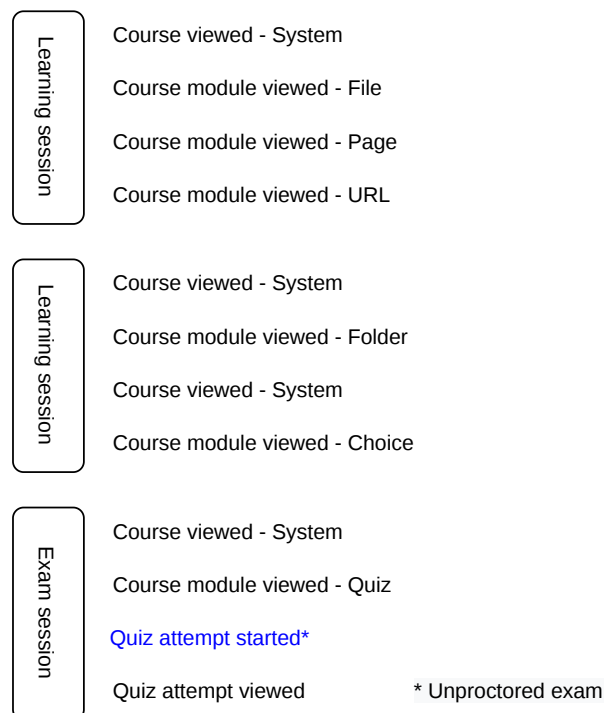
Learning session

Course viewed - System

Course module viewed - File

Course module viewed - Page

Course module viewed - URL

Learning session

Course viewed - System

Course module viewed - Folder

Course viewed - System

Course module viewed - Choice

Exam session

Course viewed - System

Course module viewed - Quiz

Quiz attempt started*

Quiz attempt viewed

* Unproctored exam